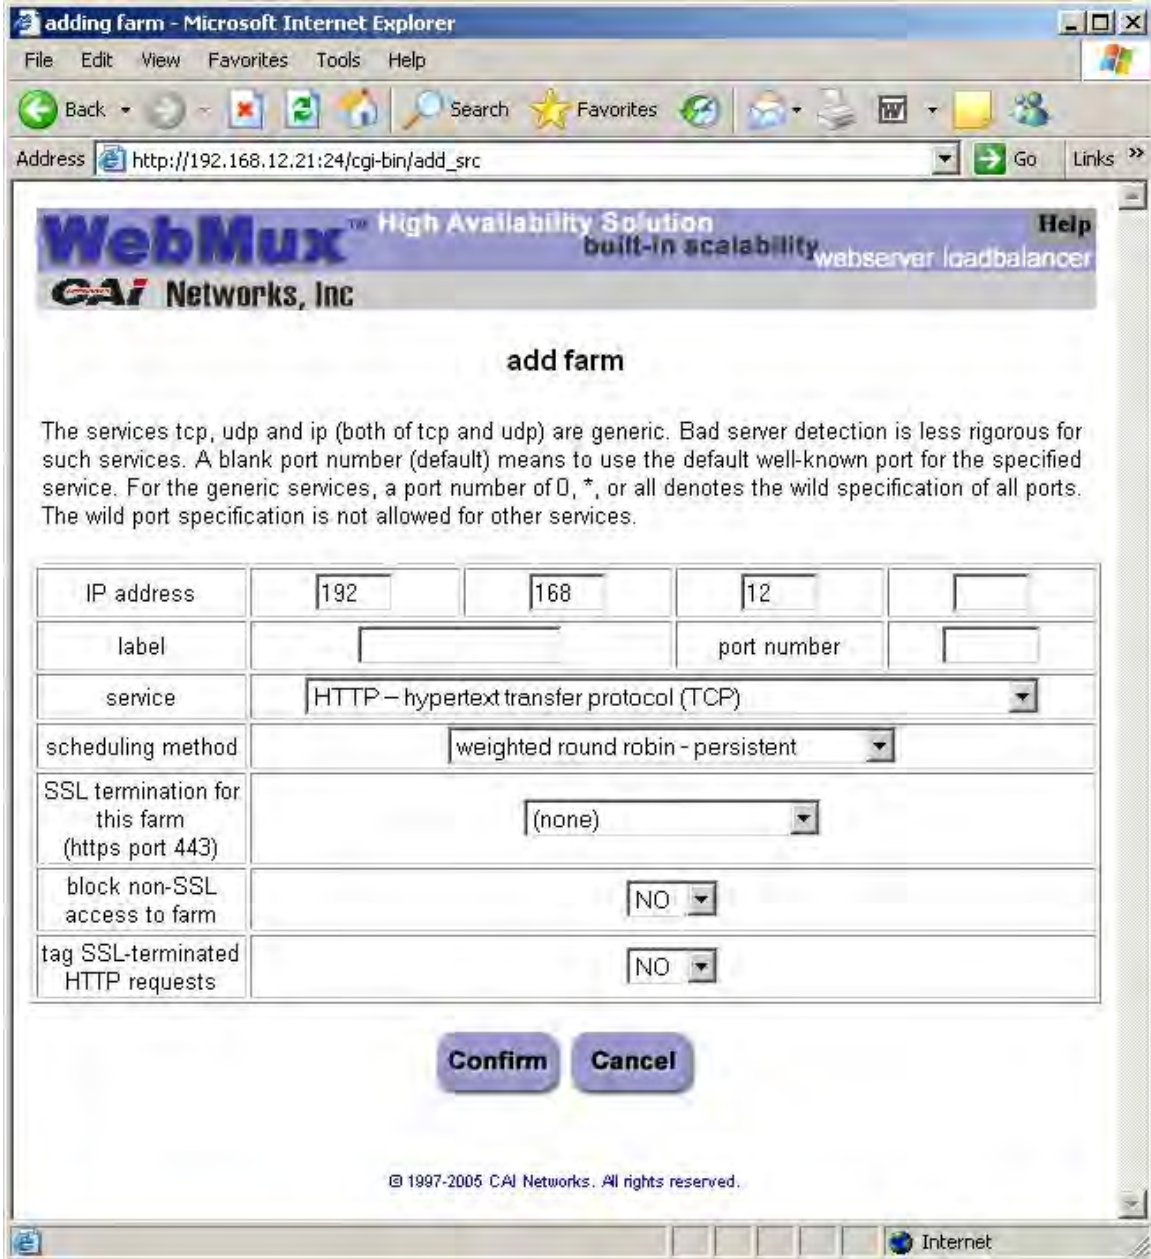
adding farm - Microsoft Internet Explorer

File Edit View Favorites Tools Help

Back Search Favorites

Address http://192.168.12.21:24/cgi-bin/add_src Go Links

WebMux™ High Availability Solution built-in scalability webserver loadbalancer Help
CAI Networks, Inc

add farm

The services tcp, udp and ip (both of tcp and udp) are generic. Bad server detection is less rigorous for such services. A blank port number (default) means to use the default well-known port for the specified service. For the generic services, a port number of 0, *, or all denotes the wild specification of all ports. The wild port specification is not allowed for other services.

| IP address | 192 | 168 | 12 | |
|---|---|---|---|---|
| label | | | port number | |
| service | HTTP – hypertext transfer protocol (TCP) | | | |
| scheduling method | weighted round robin - persistent | | | |
| SSL termination for this farm (https port 443) | (none) | | | |
| block non-SSL access to farm | NO | | | |
| tag SSL-terminated HTTP requests | NO | | | |

Confirm Cancel

© 1997-2005 CAI Networks. All rights reserved.

Internet